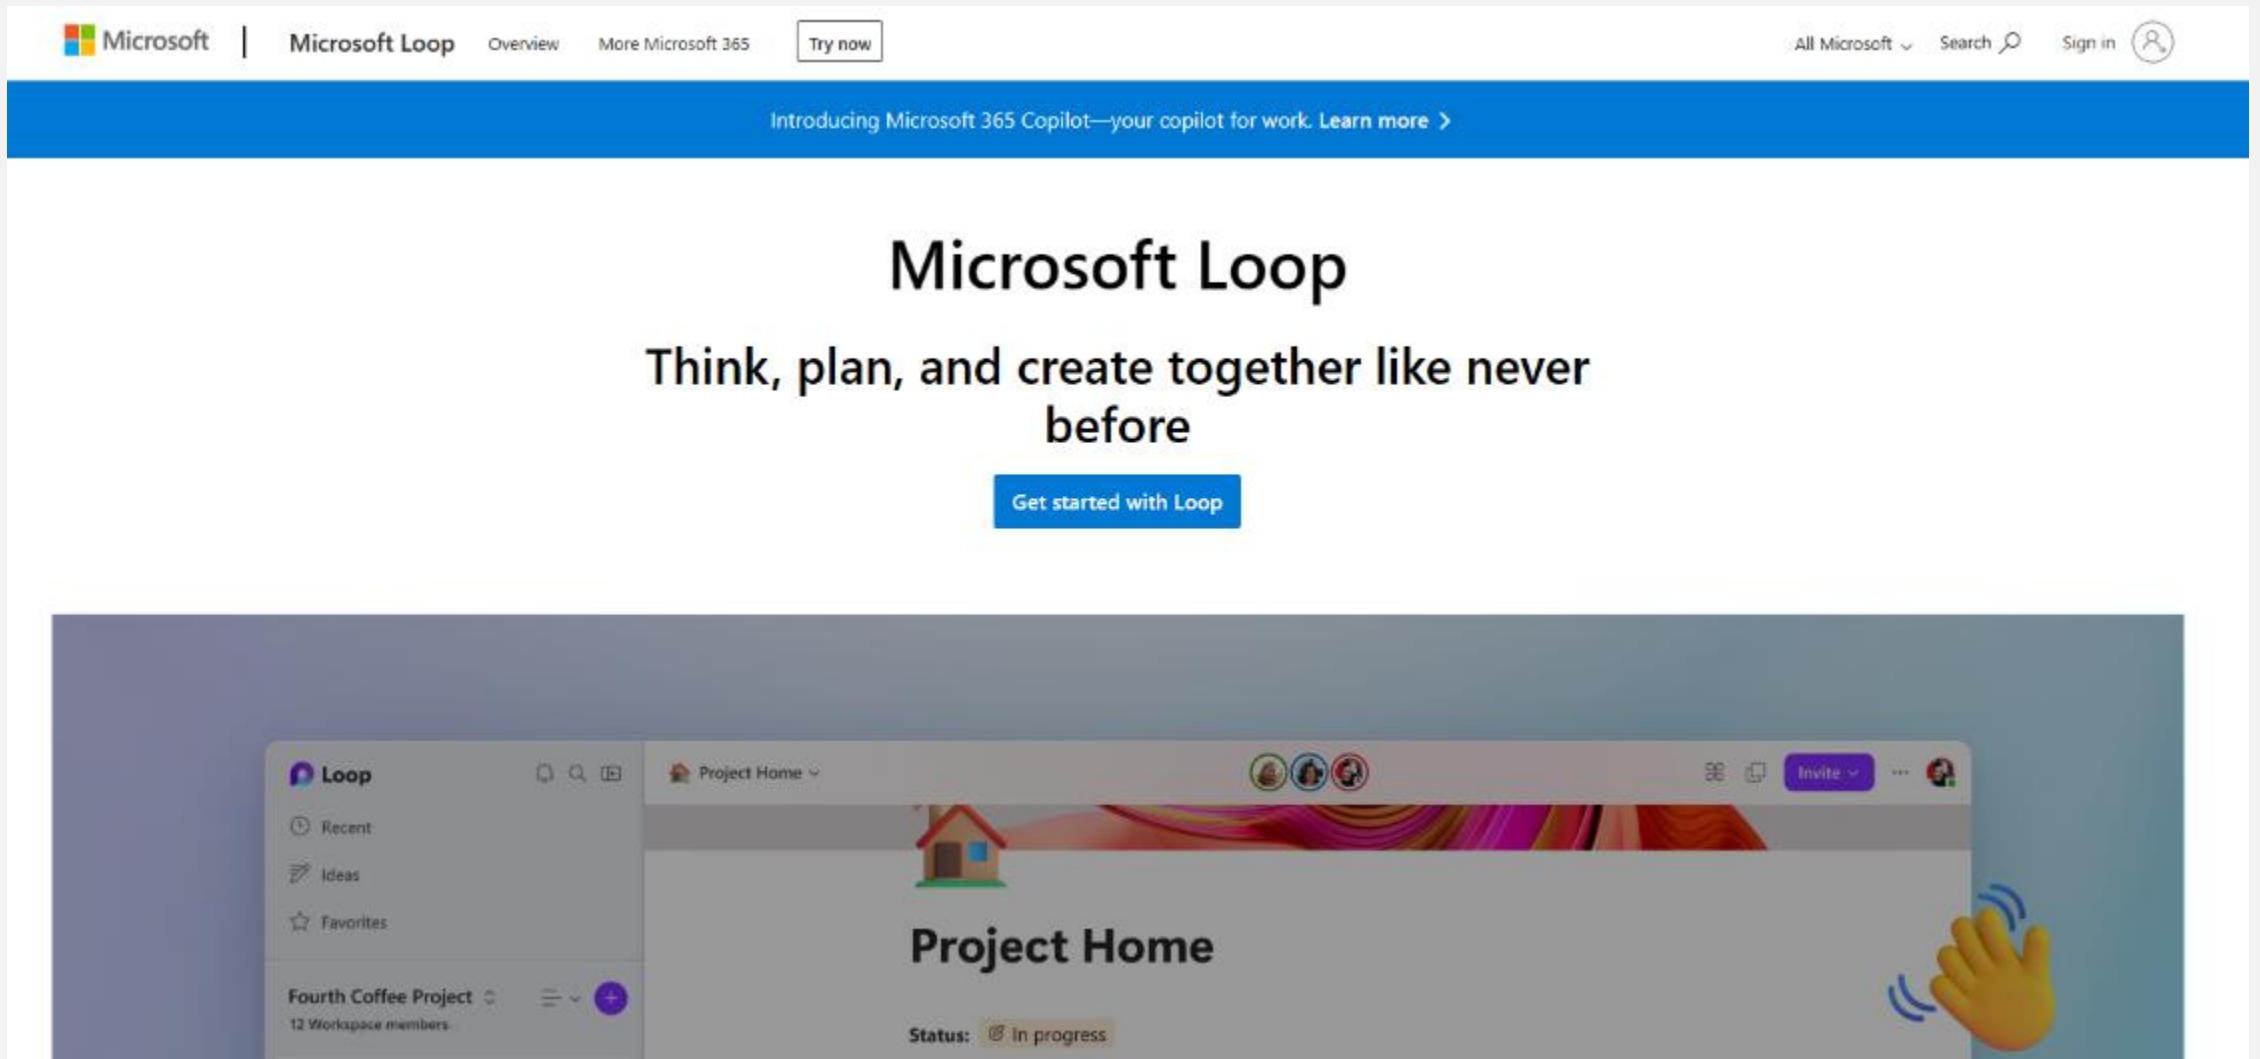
Microsoft | Microsoft Loop Overview More Microsoft 365 Try now

All Microsoft Search Sign in

Introducing Microsoft 365 Copilot—your copilot for work. Learn more >

Microsoft Loop

Think, plan, and create together like never before

Get started with Loop

Loop

Recent

Ideas

Favorites

Fourth Coffee Project

12 Workspace members

Project Home

Invite

Project Home

Status: In progress